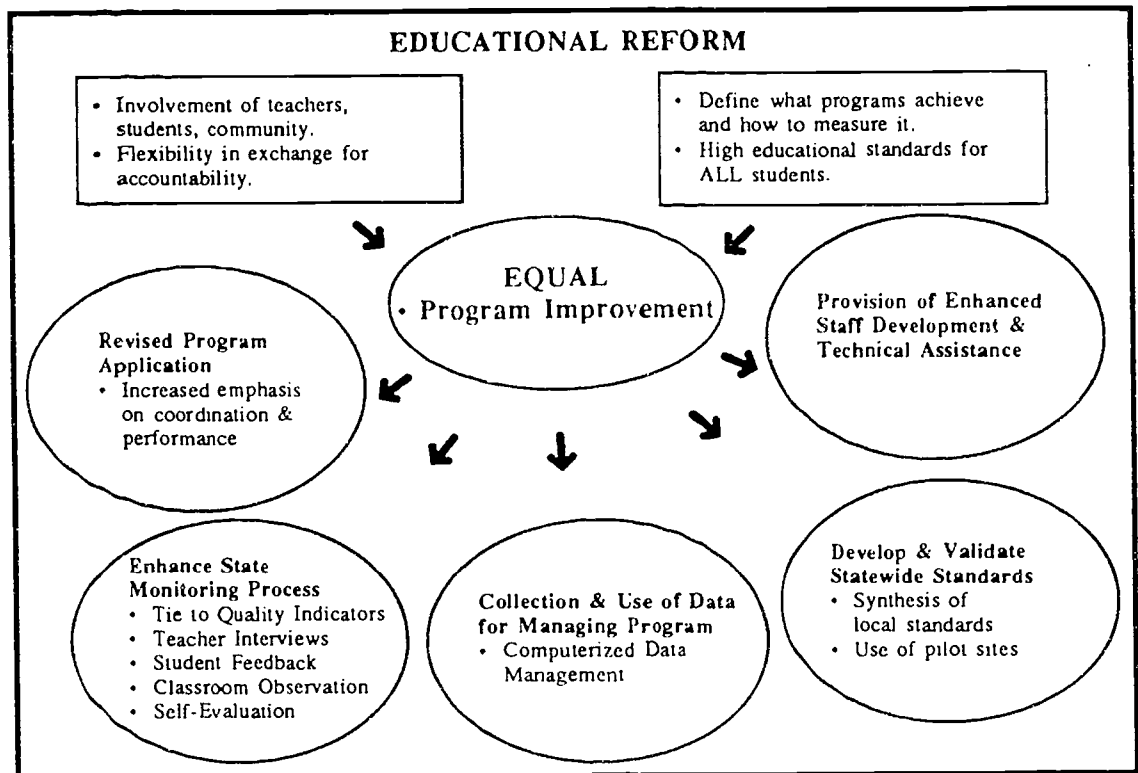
EDUCATIONAL REFORM

• Involvement of teachers, students, community.
• Flexibility in exchange for accountability.

• Define what programs achieve and how to measure it.
• High educational standards for ALL students.

EQUAL
• Program Improvement

Revised Program Application
• Increased emphasis on coordination & performance

Provision of Enhanced Staff Development & Technical Assistance

Enhance State Monitoring Process
• Tie to Quality Indicators
• Teacher Interviews
• Student Feedback
• Classroom Observation
• Self-Evaluation

Collection & Use of Data for Managing Program
• Computerized Data Management

Develop & Validate Statewide Standards
• Synthesis of local standards
• Use of pilot sites